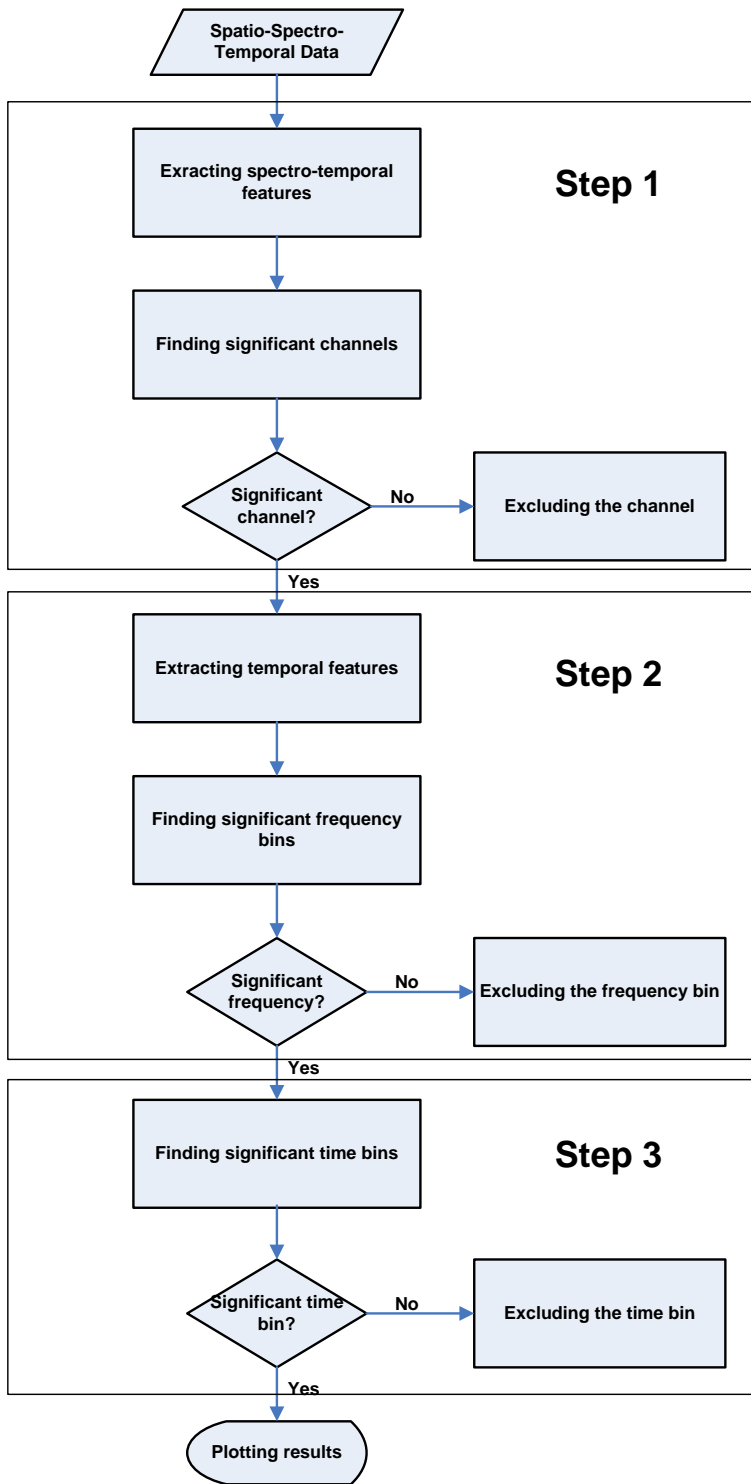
Spatio-Spectro-Temporal Data

Exracting spectro-temporal features

Step 1

Finding significant channels

Significant channel?

No

Excluding the channel

Yes

Extracting temporal features

Step 2

Finding significant frequency bins

Significant frequency?

No

Excluding the frequency bin

Yes

Finding significant time bins

Step 3

Significant time bin?

No

Excluding the time bin

Yes

Plotting results